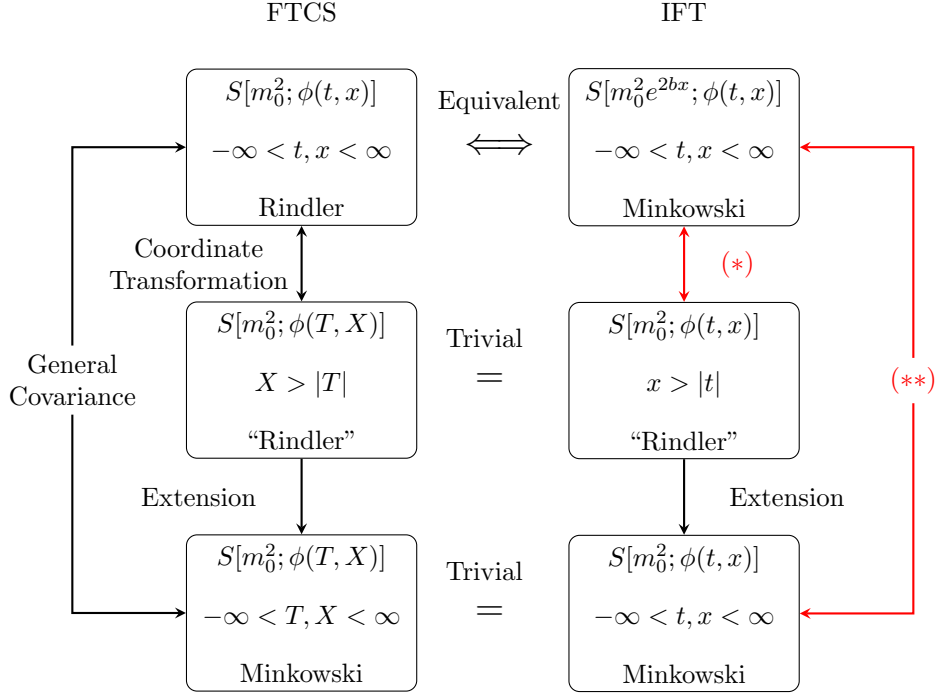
FTCS

IFT

$S[m_0^2;\phi(t,x)]$

$-\infty < t, x < \infty$

Rindler

Equivalent

$\Longleftrightarrow$

$S[m_0^2e^{2bx};\phi(t,x)]$

$-\infty < t, x < \infty$

Minkowski

Coordinate Transformation

$(*)$

General Covariance

$S[m_0^2;\phi(T,X)]$

$X > |T|$

"Rindler"

Trivial

$=$

$S[m_0^2;\phi(t,x)]$

$x > |t|$

"Rindler"

$(**)$

Extension

Extension

$S[m_0^2;\phi(T,X)]$

$-\infty < T, X < \infty$

Minkowski

Trivial

$=$

$S[m_0^2;\phi(t,x)]$

$-\infty < t, x < \infty$

Minkowski